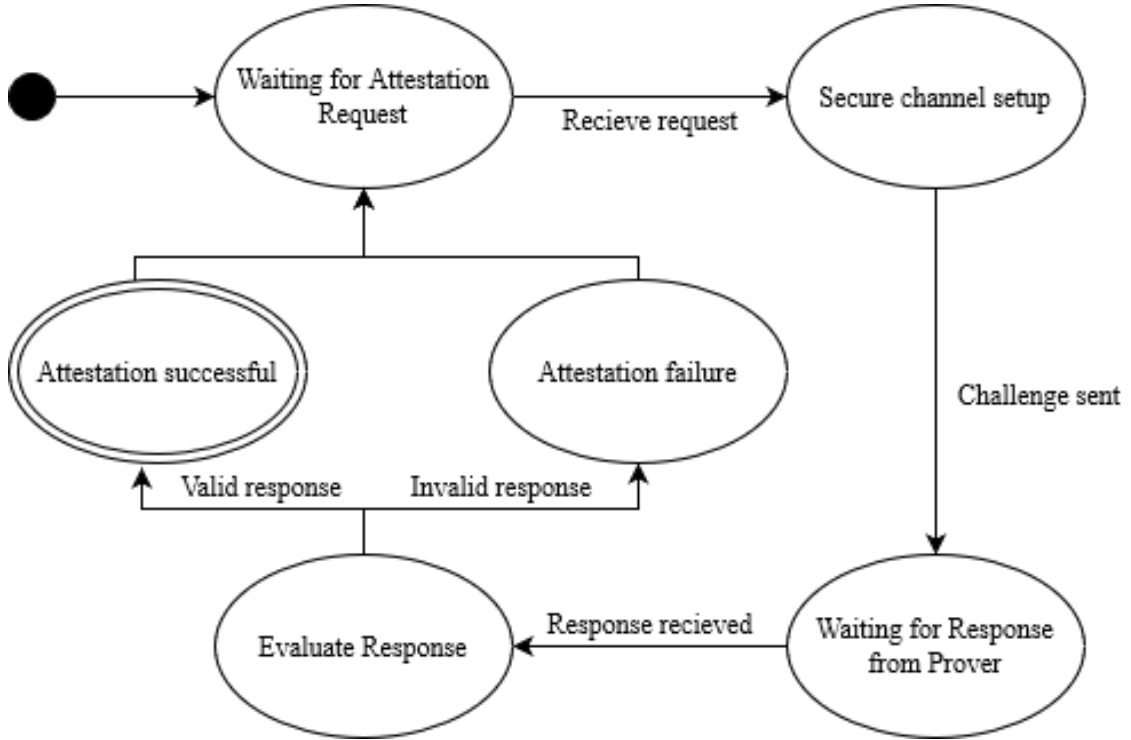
Waiting for Attestation Request

Recieve request

Secure channel setup

Attestation successful

Attestation failure

Challenge sent

Valid response

Invalid response

Evaluate Response

Response recieved

Waiting for Response from Prover